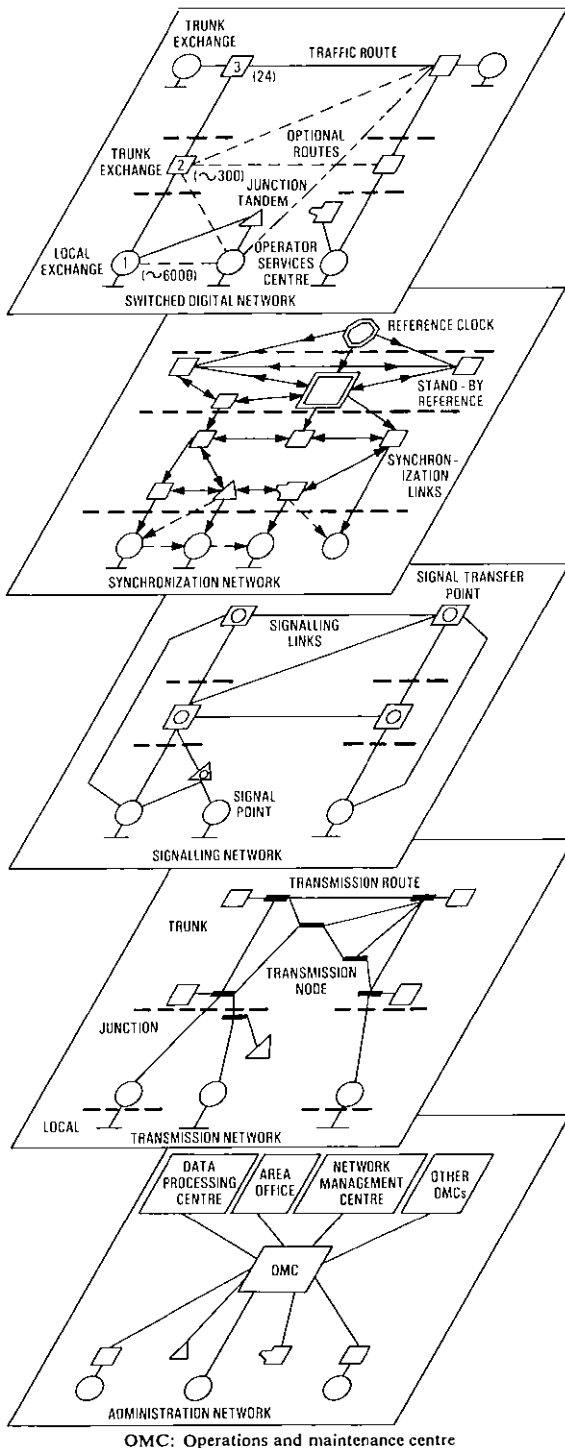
TRUNK EXCHANGE

3

(24)

TRAFFIC ROUTE

OPTIONAL ROUTES

TRUNK EXCHANGE

2

($\sim$300)

JUNCTION TANDEM

LOCAL EXCHANGE

1

($\sim$6000)

OPERATOR SERVICES CENTRE

SWITCHED DIGITAL NETWORK

REFERENCE CLOCK

STAND - BY REFERENCE

SYNCHRON - IZATION LINKS

SYNCHRONIZATION NETWORK

SIGNAL TRANSFER POINT

SIGNALLING LINKS

SIGNAL POINT

SIGNALLING NETWORK

TRANSMISSION ROUTE

TRUNK

TRANSMISSION NODE

JUNCTION

LOCAL

TRANSMISSION NETWORK

DATA PROCESSING CENTRE

AREA OFFICE

NETWORK MANAGEMENT CENTRE

OTHER OMCs

OMC

ADMINISTRATION NETWORK

OMC: Operations and maintenance centre